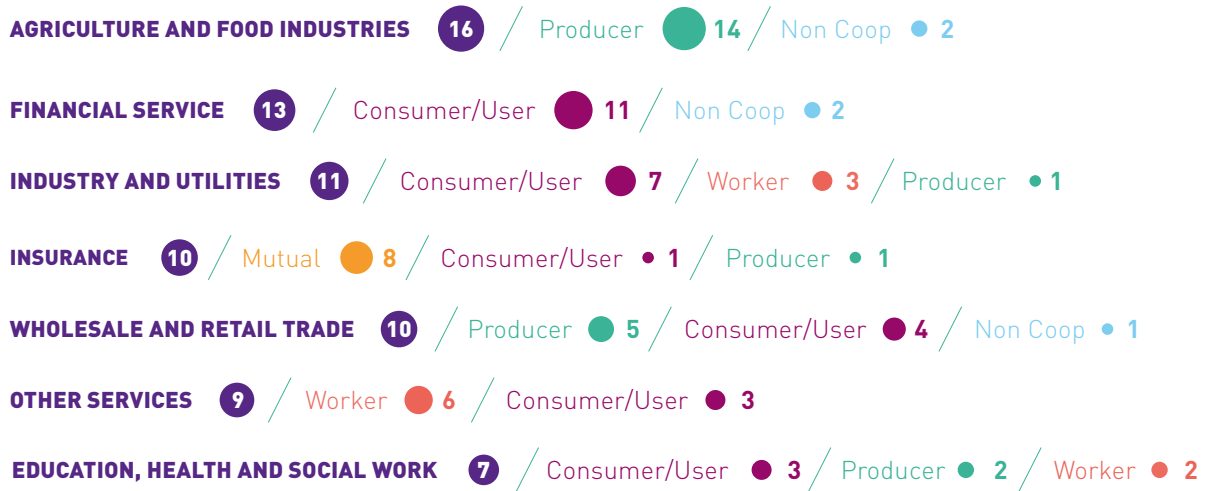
AGRICULTURE AND FOOD INDUSTRIES 16 / Producer 14 / Non Coop 2

FINANCIAL SERVICE 13 / Consumer/User 11 / Non Coop 2

INDUSTRY AND UTILITIES 11 / Consumer/User 7 / Worker 3 / Producer 1

INSURANCE 10 / Mutual 8 / Consumer/User 1 / Producer 1

WHOLESALE AND RETAIL TRADE 10 / Producer 5 / Consumer/User 4 / Non Coop 1

OTHER SERVICES 9 / Worker 6 / Consumer/User 3

EDUCATION, HEALTH AND SOCIAL WORK 7 / Consumer/User 3 / Producer 2 / Worker 2